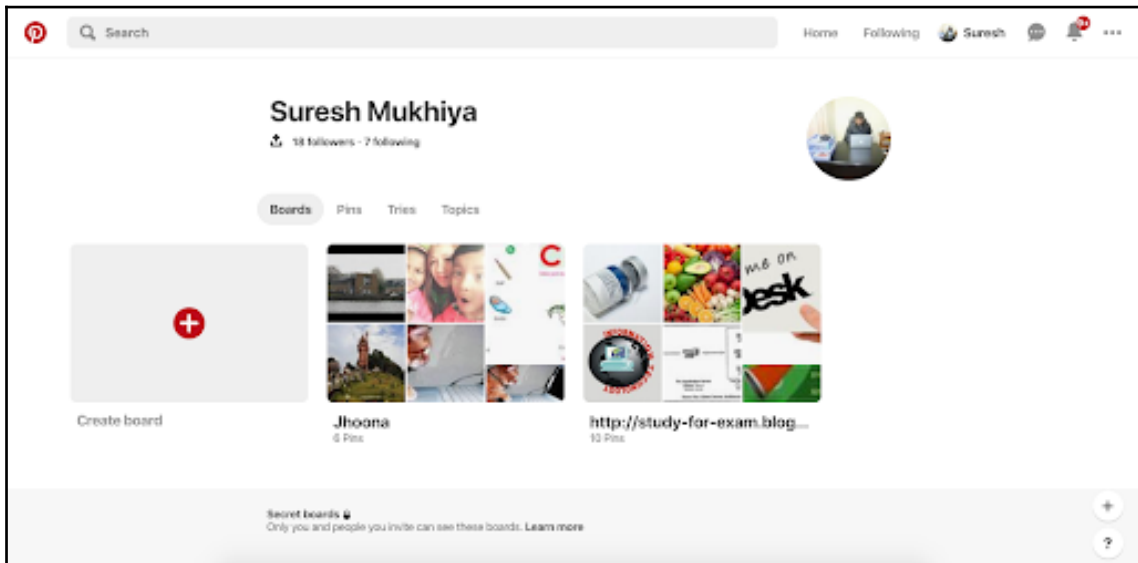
Search

Home Following Suresh

Suresh Mukhiya

18 followers · 7 following

Boards Pins Tries Topics

Create board

Jhoona
6 Pins

http://study-for-exam.blog...
10 Pins

Secret boards
Only you and people you invite can see these boards. Learn more

+

?